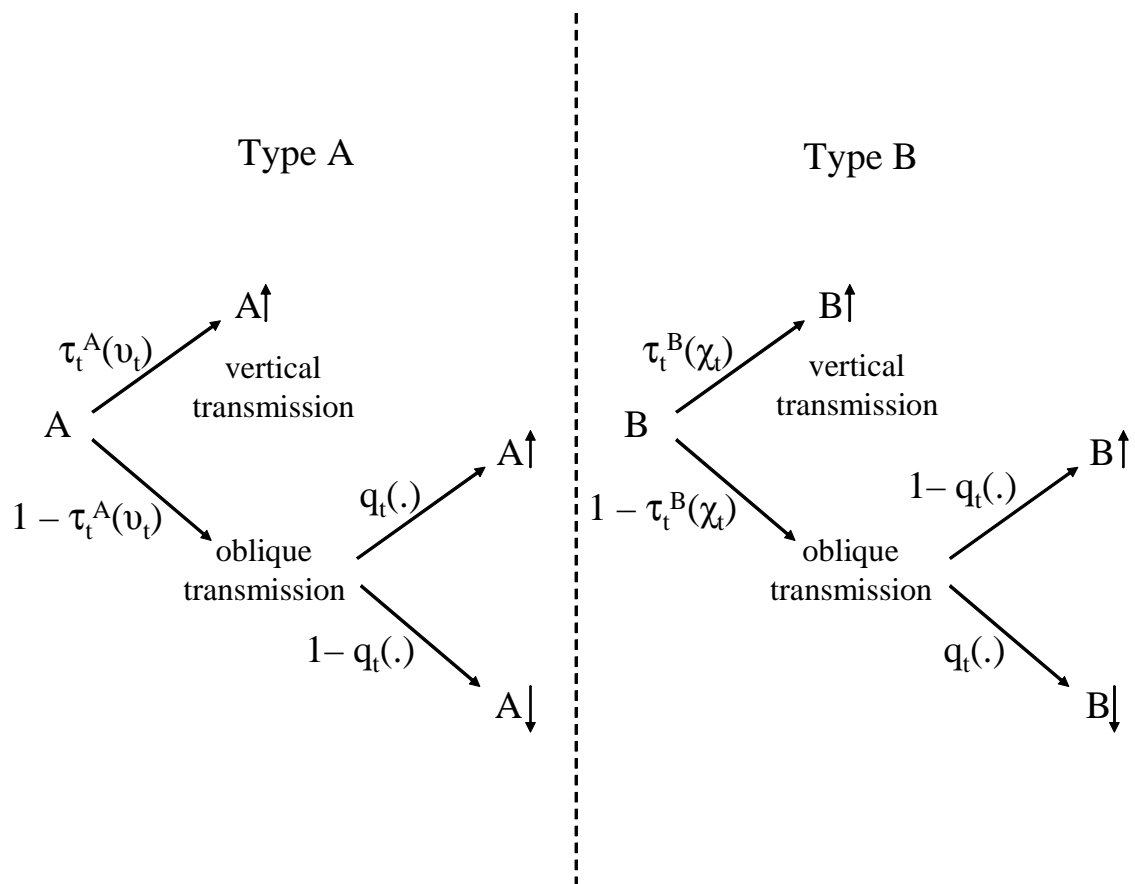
Type A

$A\uparrow$

$\tau_t^A(\upsilon_t)$

vertical transmission

A

$1-\tau_t^A(\upsilon_t)$

oblique transmission

$q_t(.)$

$A\uparrow$

$1-q_t(.)$

$A\downarrow$

Type B

$B\uparrow$

$\tau_t^B(\chi_t)$

vertical transmission

B

$1-\tau_t^B(\chi_t)$

oblique transmission

$1-q_t(.)$

$B\uparrow$

$q_t(.)$

$B\downarrow$